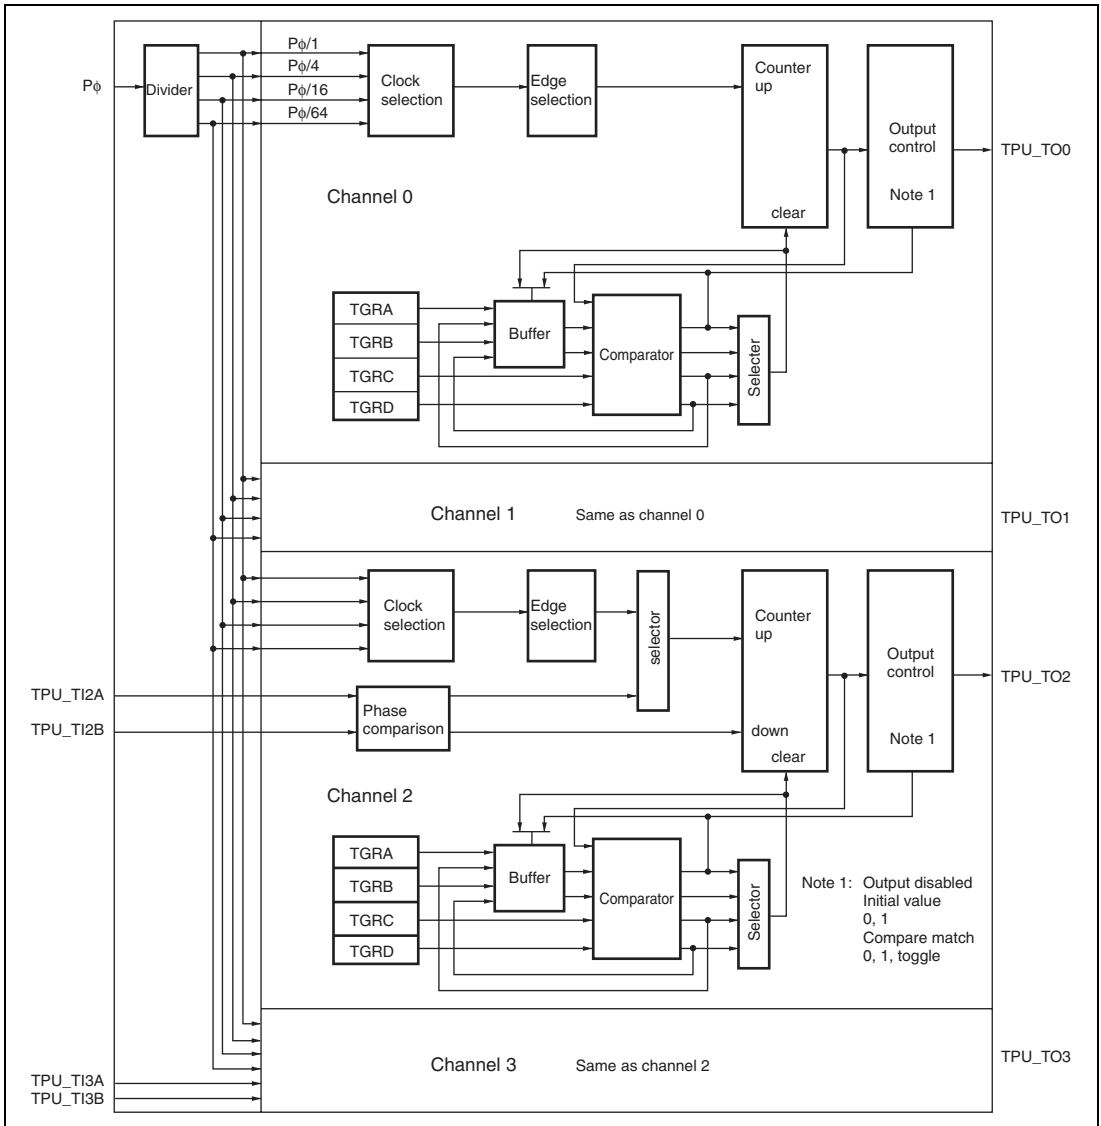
Pϕ

Divider

Pϕ/1
Pϕ/4
Pϕ/16
Pϕ/64

Clock selection

Edge selection

Counter up

clear

Output control

Note 1

TPU_TO0

Channel 0

TGRA
TGRB
TGRC
TGRD

Buffer

Comparator

Selecter

Channel 1

Same as channel 0

TPU_TO1

Clock selection

Edge selection

selector

Counter up

down

clear

Output control

Note 1

TPU_TO2

TPU_TI2A

TPU_TI2B

Phase comparison

Channel 2

TGRA
TGRB
TGRC
TGRD

Buffer

Comparator

Selector

Note 1: Output disabled
Initial value
0, 1
Compare match
0, 1, toggle

Channel 3

Same as channel 2

TPU_TO3

TPU_TI3A
TPU_TI3B